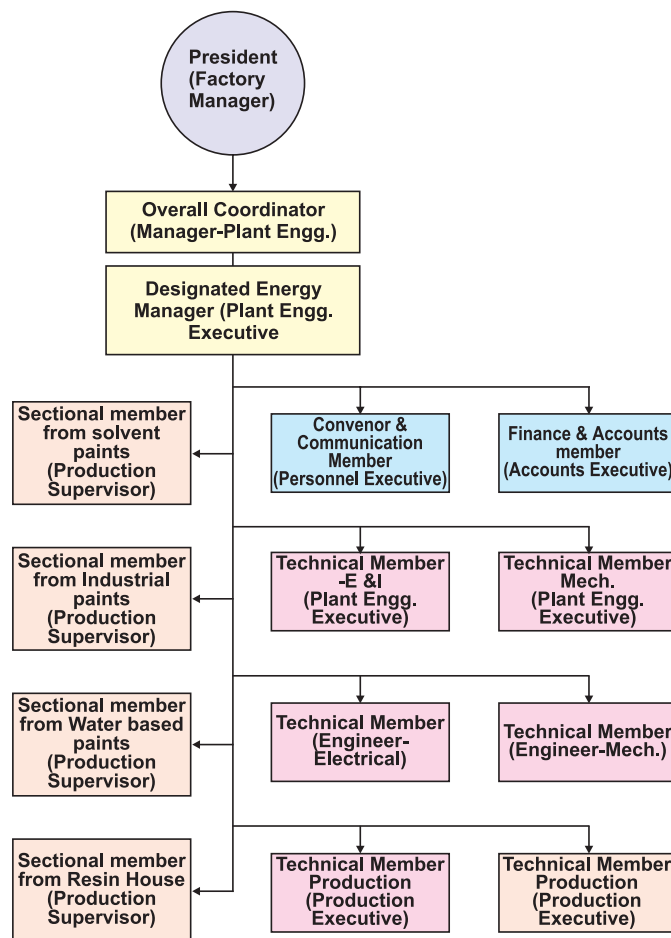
President (Factory Manager)

Overall Coordinator (Manager-Plant Engg.)

Designated Energy Manager (Plant Engg. Executive

Sectional member from solvent paints (Production Supervisor)

Convenor & Communication Member (Personnel Executive)

Finance & Accounts member (Accounts Executive)

Sectional member from Industrial paints (Production Supervisor)

Technical Member -E &I (Plant Engg. Executive)

Technical Member Mech. (Plant Engg. Executive)

Sectional member from Water based paints (Production Supervisor)

Technical Member (Engineer-Electrical)

Technical Member (Engineer-Mech.)

Sectional member from Resin House (Production Supervisor)

Technical Member Production (Production Executive)

Technical Member Production (Production Executive)